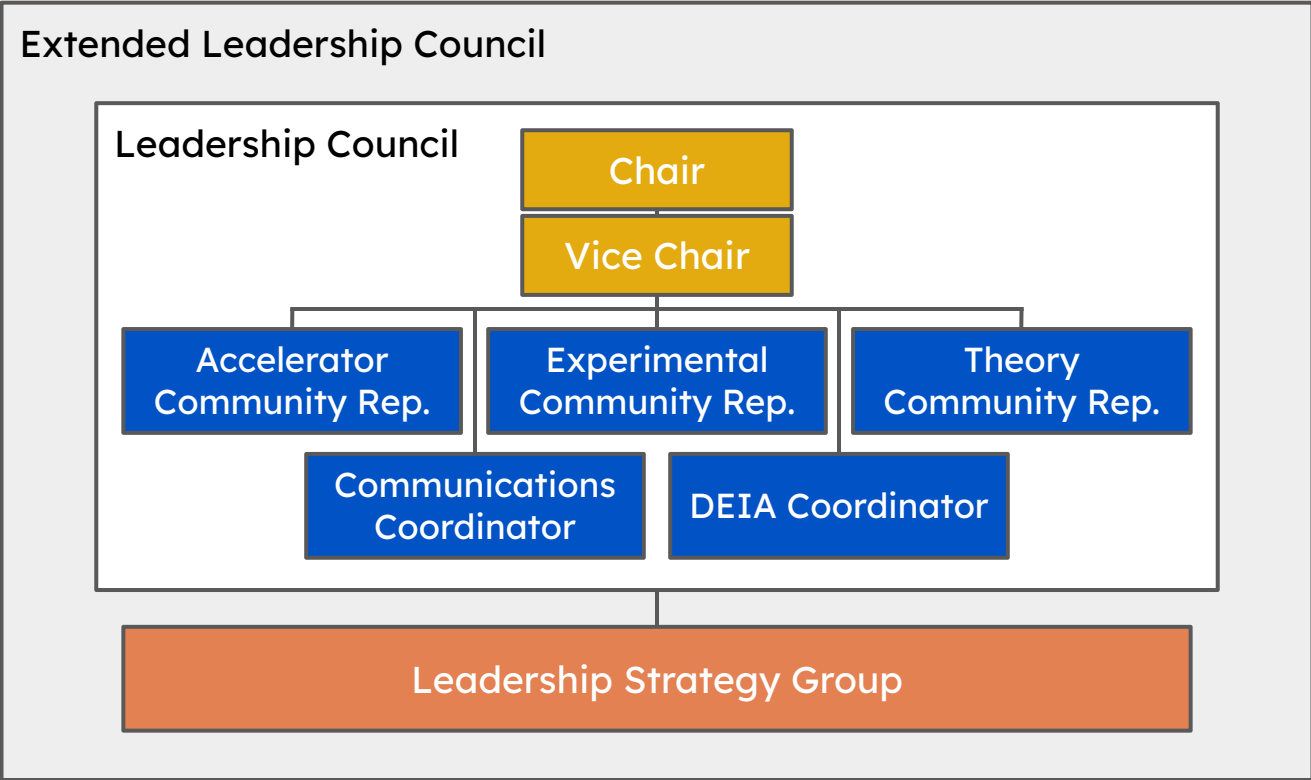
Extended Leadership Council

Leadership Council

Chair

Vice Chair

Accelerator Community Rep.

Experimental Community Rep.

Theory Community Rep.

Communications Coordinator

DEIA Coordinator

Leadership Strategy Group